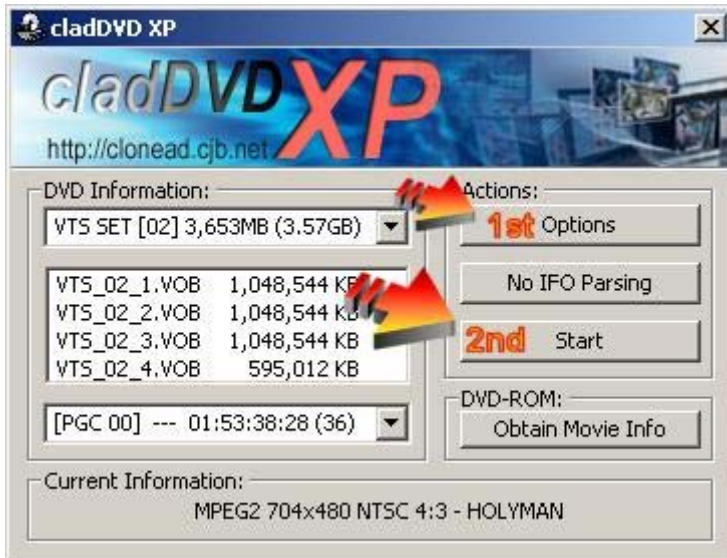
cladDVD XP

cladDVD XP
http://clonead.cjb.net

DVD Information:
VTS SET [02] 3,653MB (3.57GB)

| | |
|---|---|
| VTS_02_1.VOB | 1,048,544 KB |
| VTS_02_2.VOB | 1,048,544 KB |
| VTS_02_3.VOB | 1,048,544 KB |
| VTS_02_4.VOB | 595,012 KB |

[PGC 00] --- 01:53:38:28 (36)

Actions:
1st Options
No IFO Parsing
2nd Start

DVD-ROM:
Obtain Movie Info

Current Information:
MPEG2 704x480 NTSC 4:3 - HOLYMAN